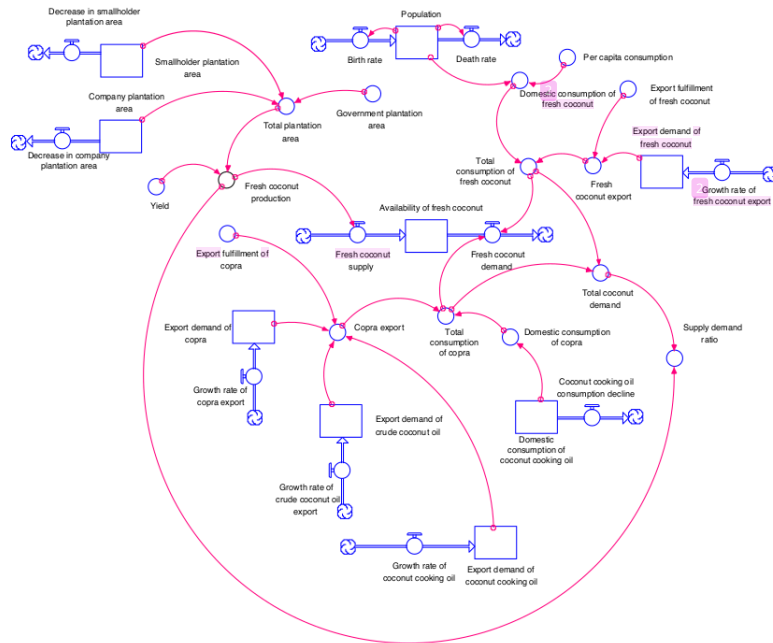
Decrease in smallholder plantation area

Smallholder plantation area

Population

Birth rate

Death rate

Per capita consumption

Company plantation area

Decrease in company plantation area

Total plantation area

Government plantation area

Domestic consumption of fresh coconut

Export fulfillment of fresh coconut

Export demand of fresh coconut

Total consumption of fresh coconut

Fresh coconut export

Growth rate of fresh coconut export

Yield

Fresh coconut production

Availability of fresh coconut

Fresh coconut supply

Fresh coconut demand

Export fulfillment of copra

Total coconut demand

Export demand of copra

Copra export

Total consumption of copra

Domestic consumption of copra

Supply demand ratio

Growth rate of copra export

Coconut cooking oil consumption decline

Export demand of crude coconut oil

Domestic consumption of coconut cooking oil

Growth rate of crude coconut oil export

Growth rate of coconut cooking oil

Export demand of coconut cooking oil